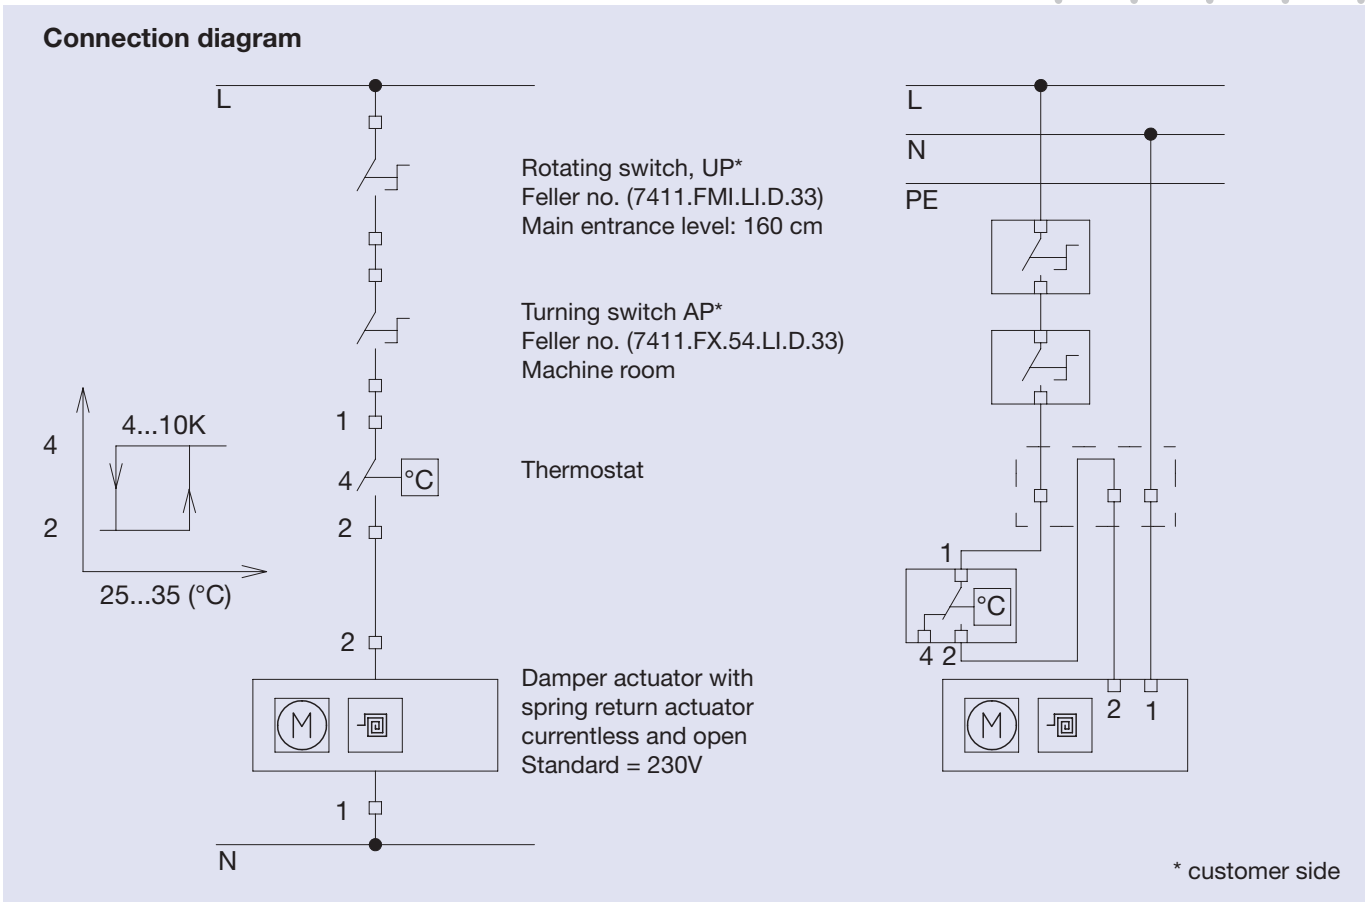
Connection diagram

L

Rotating switch, UP*
Feller no. (7411.FMI.LI.D.33)
Main entrance level: 160 cm

Turning switch AP*
Feller no. (7411.FX.54.LI.D.33)
Machine room

4...10K

4

2

25...35 (°C)

1

4 °C

2

Thermostat

2

M

Damper actuator with spring return actuator currentless and open
Standard = 230V

1

N

L

N

PE

1

°C

4 2

2 1

M

2 1

* customer side